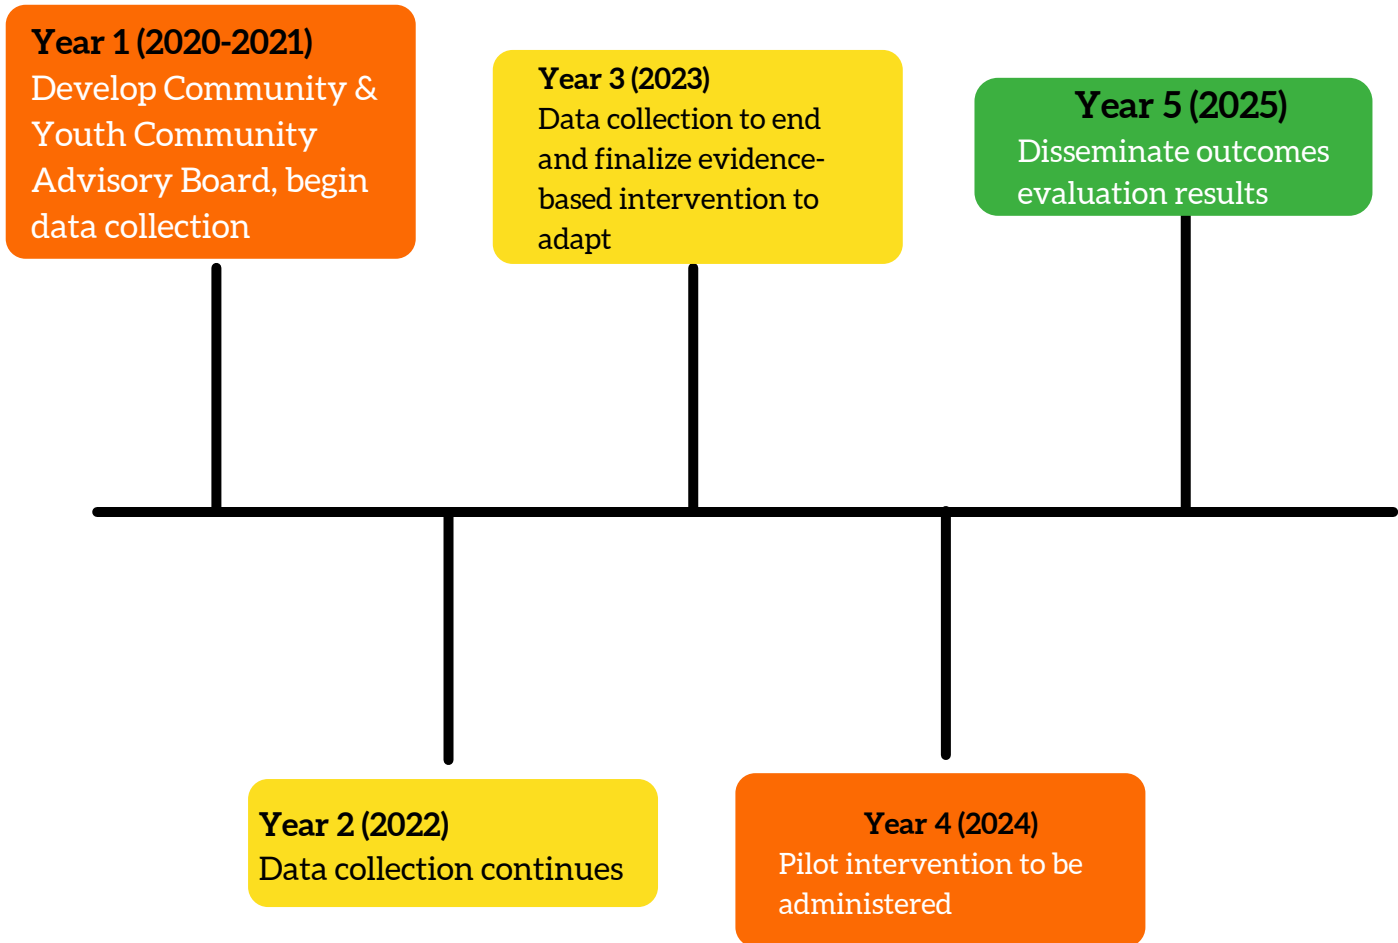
Year 1 (2020-2021)
Develop Community & Youth Community Advisory Board, begin data collection

Year 3 (2023)
Data collection to end and finalize evidence-based intervention to adapt

Year 5 (2025)
Disseminate outcomes evaluation results

Year 2 (2022)
Data collection continues

Year 4 (2024)
Pilot intervention to be administered